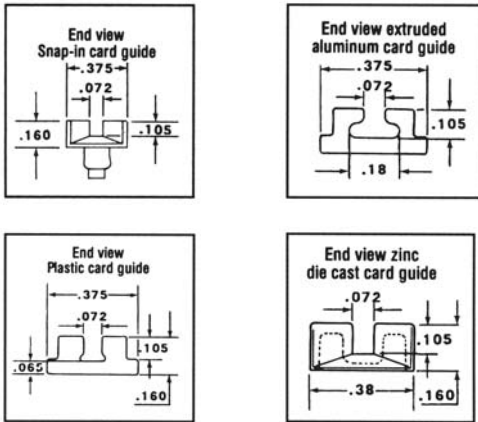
End view
Snap-in card guide
.375
.072
.160
.105

End view extruded
aluminum card guide
.375
.072
.105
.18

End view
Plastic card guide
.375
.072
.105
.065
.160

End view zinc
die cast card guide
.072
.105
.38
.160